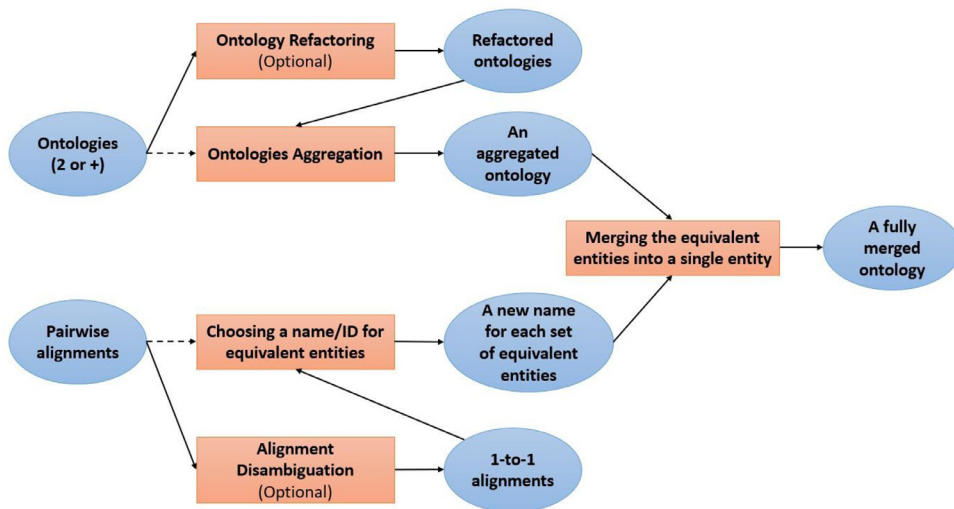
Ontology Refactoring
(Optional)

Refactored ontologies

Ontologies (2 or +)

Ontologies Aggregation

An aggregated ontology

Merging the equivalent entities into a single entity

A fully merged ontology

Pairwise alignments

Choosing a name/ID for equivalent entities

A new name for each set of equivalent entities

Alignment Disambiguation
(Optional)

1-to-1 alignments